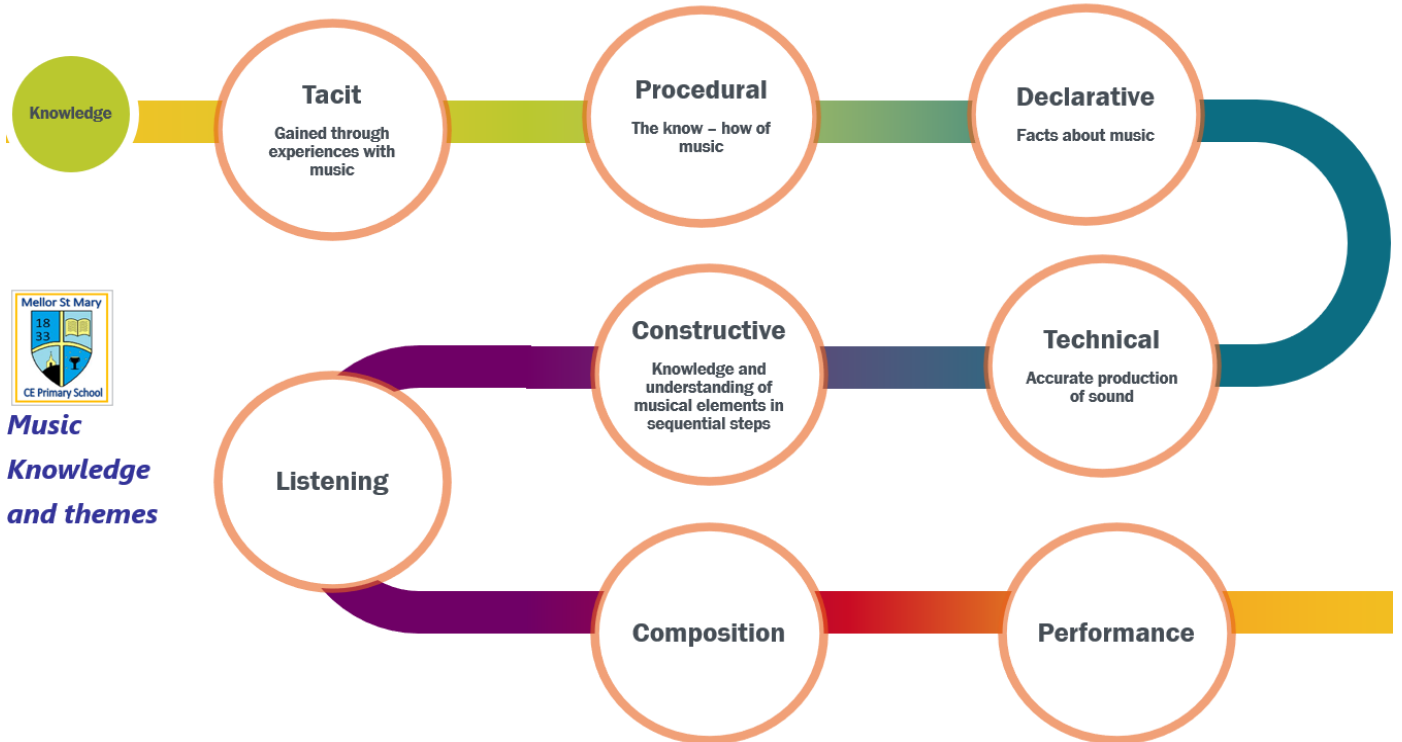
Knowledge

Tacit

Gained through experiences with music

Procedural

The know – how of music

Declarative

Facts about music

Technical

Accurate production of sound

Constructive

Knowledge and understanding of musical elements in sequential steps

Listening

Composition

Performance

Mellor St Mary

18
33

CE Primary School

Music Knowledge and themes